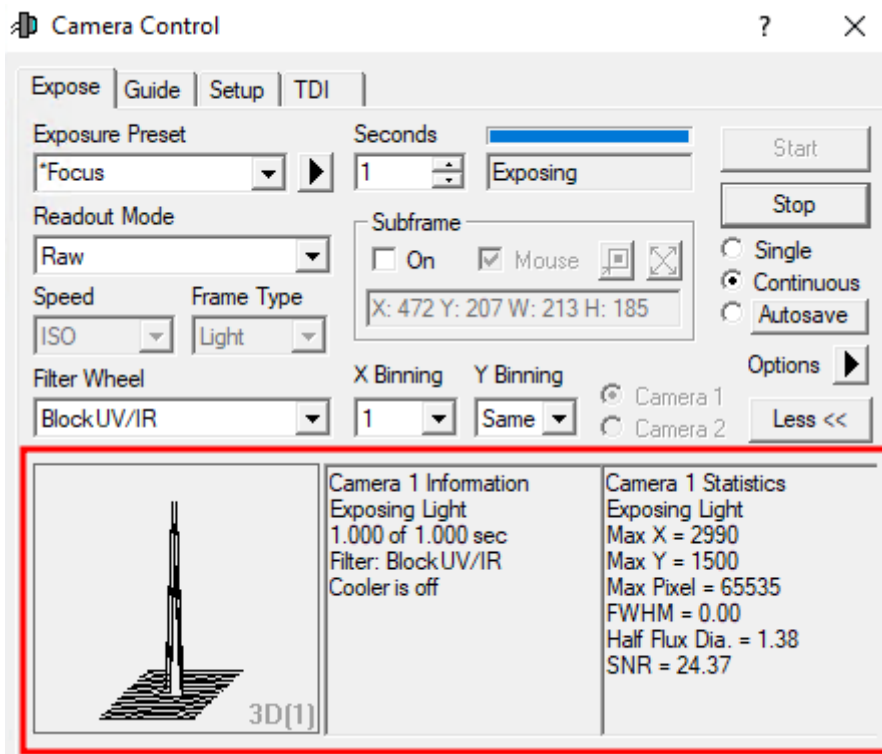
Camera Control

?

Expose | Guide | Setup | TDI

Exposure Preset
*Focus

Seconds
1

Exposing

Start
Stop

Readout Mode
Raw

Subframe
On
Mouse
X: 472 Y: 207 W: 213 H: 185

Single
Continuous
Autosave

Speed
ISO

Frame Type
Light

Options

Filter Wheel
BlockUV/IR

X Binning
1

Y Binning
Same

Camera 1
Camera 2

Less <<

3D(1)

Camera 1 Information
Exposing Light
1.000 of 1.000 sec
Filter: BlockUV/IR
Cooler is off

Camera 1 Statistics
Exposing Light
Max X = 2990
Max Y = 1500
Max Pixel = 65535
FWHM = 0.00
Half Flux Dia. = 1.38
SNR = 24.37